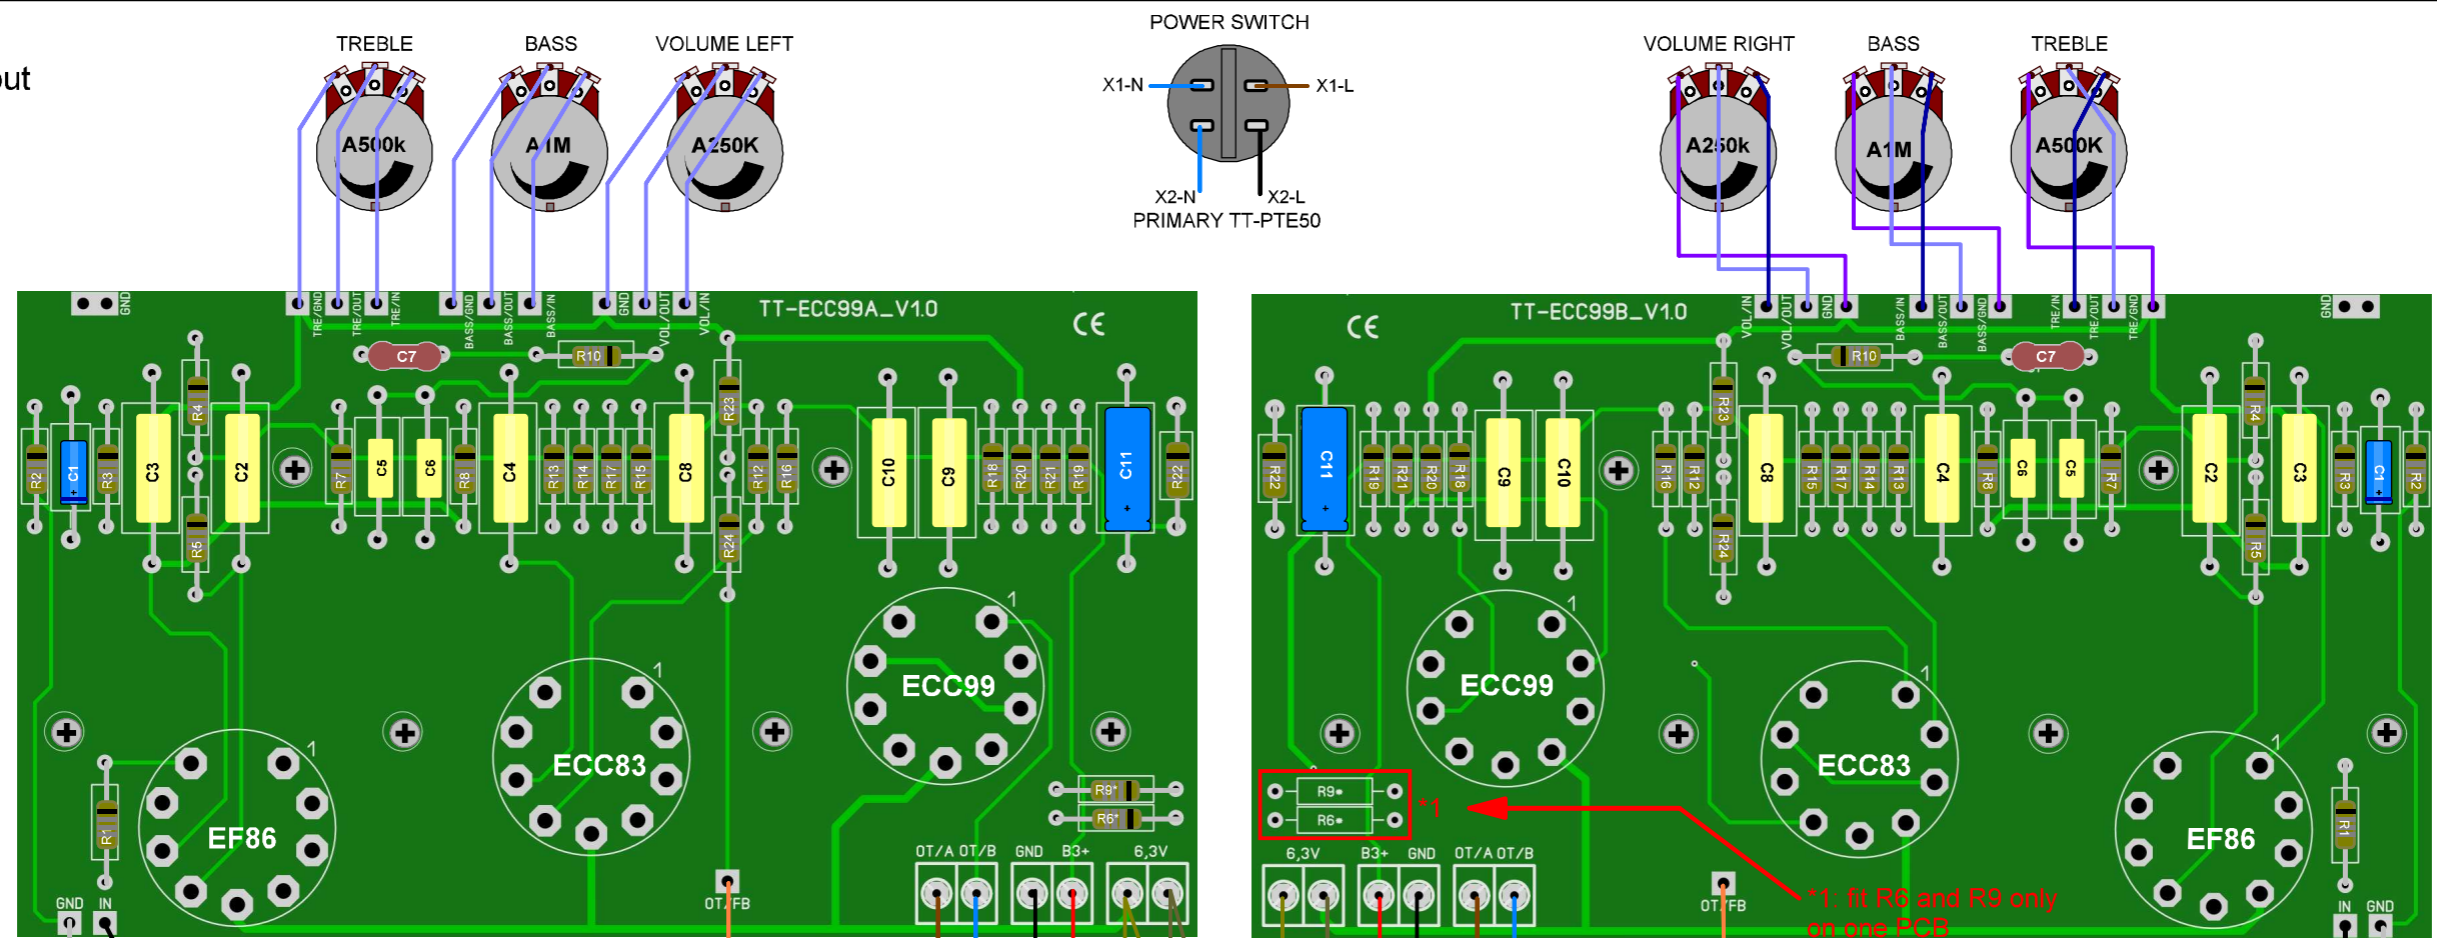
ut

TREBLE BASS VOLUME LEFT

A500k A1M A250K

POWER SWITCH

X1-N X1-L

X2-N X2-L

PRIMARY TT-PTE50

VOLUME RIGHT BASS TREBLE

A250k A1M A500K

GND TRE/GND TRE/OUT TRE/IN BASS/GND BASS/OUT BASS/IN GND VOL/OUT VOL/IN

TT-ECC99A_V1.0

CE

C7 R10

R2 C1 R3 C3 R4 R5 C2 R7 C5 C6 R8 C4 R13 R14 R17 R15 C8 R23 R24 R12 R16 C10 C9 R18 R20 R21 R19 C11 R22

1

ECC99

1

ECC83

1

EF86

R1

R9* R6*

GND IN OT/FB OT/A OT/B GND B3+ 6,3V

TT-ECC99B_V1.0

CE

VOL/IN VOL/OUT GND BASS/IN BASS/OUT BASS/GND TRE/IN TRE/OUT TRE/GND GND

R10 C7

R22 C11 R19 R21 R20 R18 C9 C10 R16 R12 R23 R24 C8 R15 R17 R14 R13 C4 R8 C6 C5 R7 C2 R4 R5 C3 R3 C1 R2

1

ECC99

1

ECC83

1

EF86

R9* R6*

*1

6,3V B3+ GND OT/A OT/B OT/FB

*1: fit R6 and R9 only on one PCB

R1

IN GND